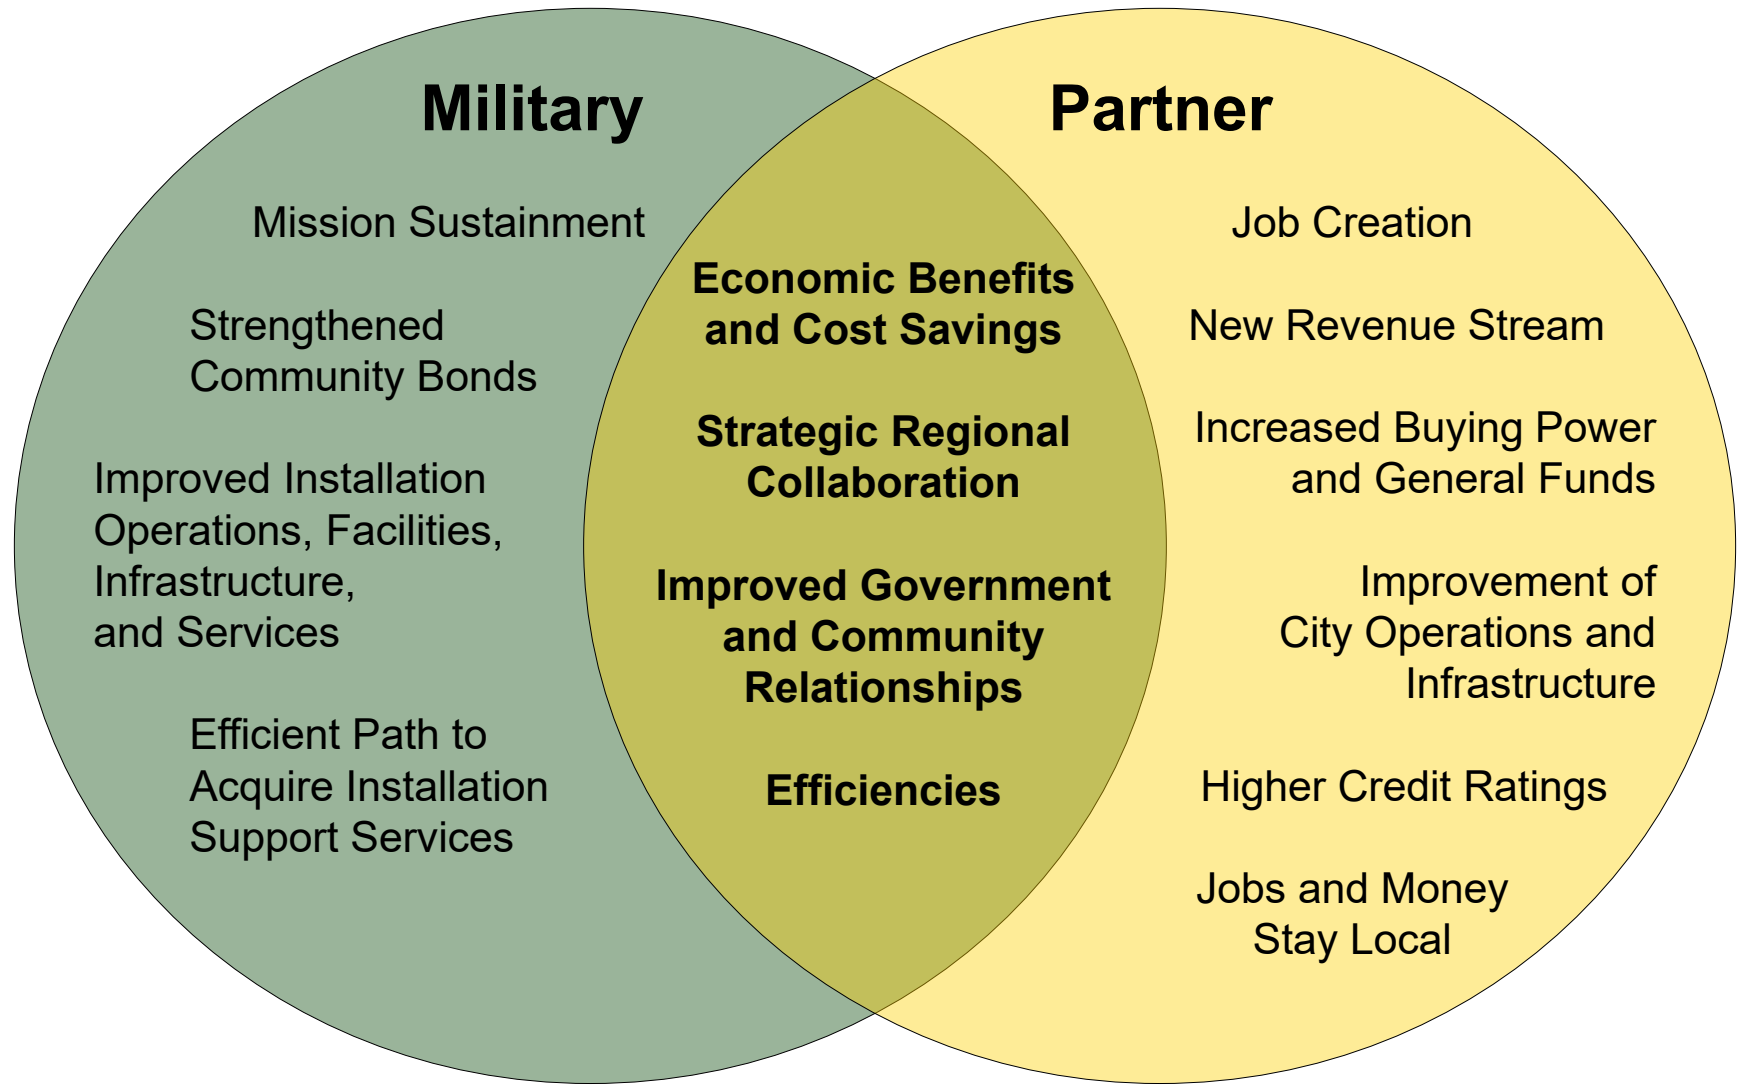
Military

Partner

Mission Sustainment

Strengthened Community Bonds

Improved Installation Operations, Facilities, Infrastructure, and Services

Efficient Path to Acquire Installation Support Services

Economic Benefits and Cost Savings

Strategic Regional Collaboration

Improved Government and Community Relationships

Efficiencies

Job Creation

New Revenue Stream

Increased Buying Power and General Funds

Improvement of City Operations and Infrastructure

Higher Credit Ratings

Jobs and Money Stay Local